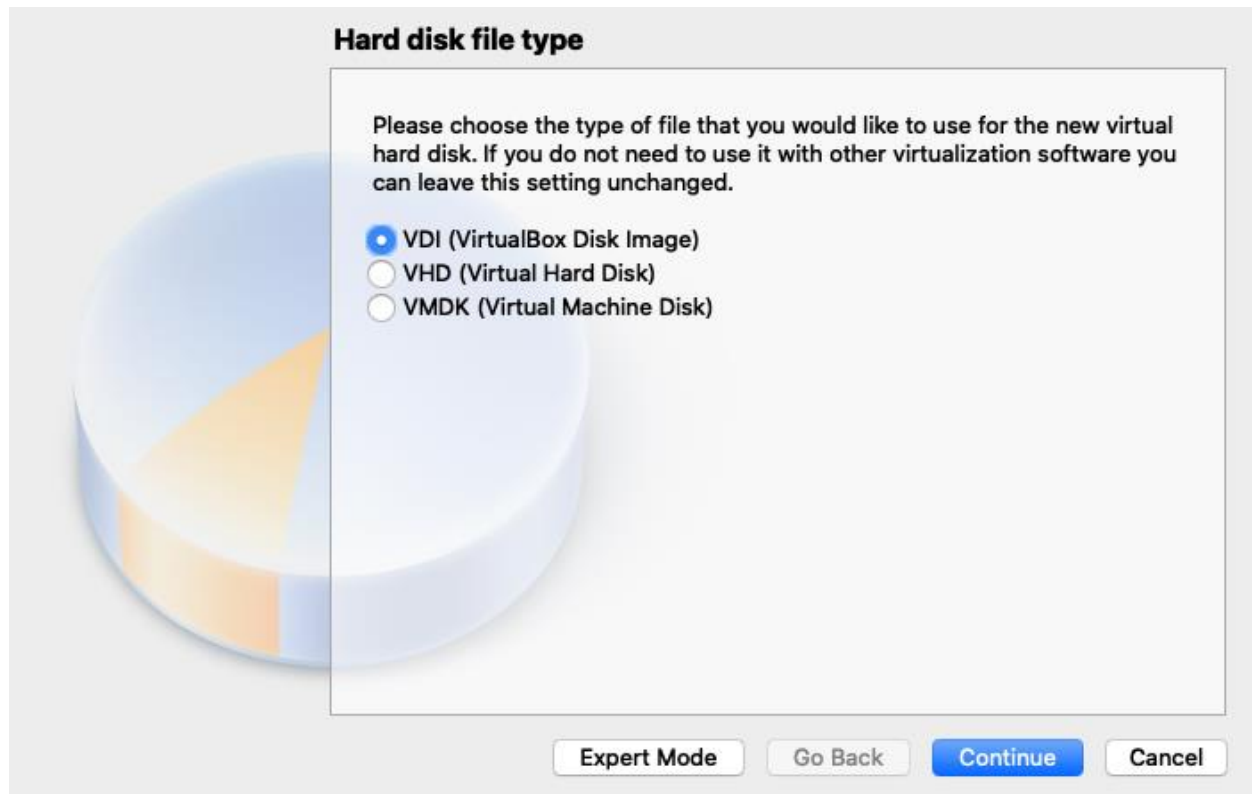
Hard disk file type

Please choose the type of file that you would like to use for the new virtual hard disk. If you do not need to use it with other virtualization software you can leave this setting unchanged.

VDI (VirtualBox Disk Image)
VHD (Virtual Hard Disk)
VMDK (Virtual Machine Disk)

Expert Mode
Go Back
Continue
Cancel